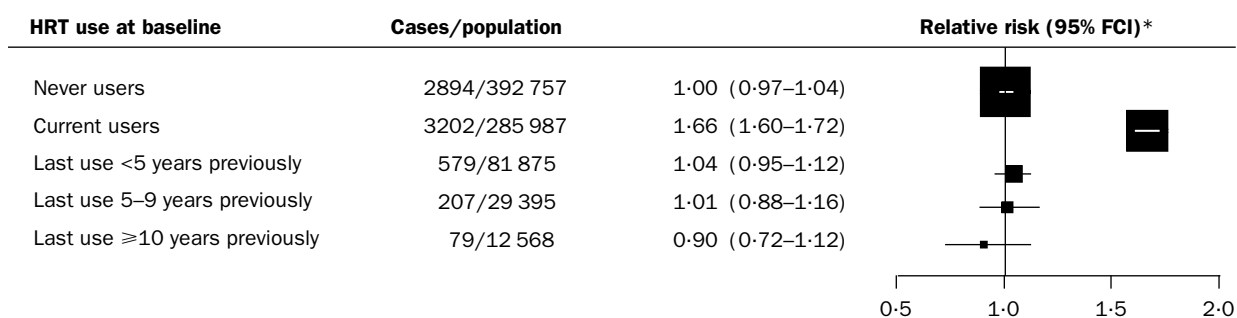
| HRT use at baseline | Cases/population | | Relative risk (95% FCI)* |
|---|---|---|---|
| Never users | 2894/392 757 | 1·00 (0·97–1·04) | |
| Current users | 3202/285 987 | 1·66 (1·60–1·72) | |
| Last use <5 years previously | 579/81 875 | 1·04 (0·95–1·12) | |
| Last use 5–9 years previously | 207/29 395 | 1·01 (0·88–1·16) | |
| Last use ≥10 years previously | 79/12 568 | 0·90 (0·72–1·12) | |

0·5 1·0 1·5 2·0